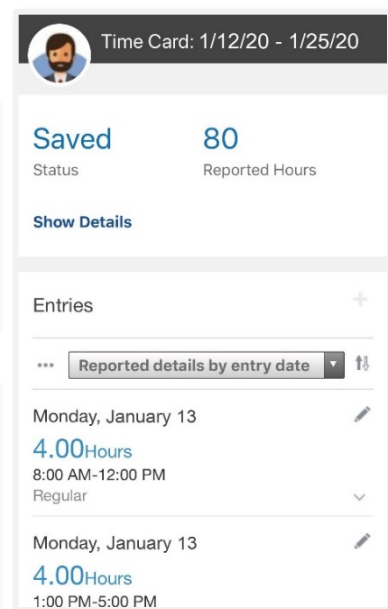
Time Card: 1/12/20 - 1/25/20

Saved
Status

80
Reported Hours

Show Details

Entries

+

...

Reported details by entry date

Monday, January 13
4.00Hours
8:00 AM-12:00 PM
Regular

Monday, January 13
4.00Hours
1:00 PM-5:00 PM